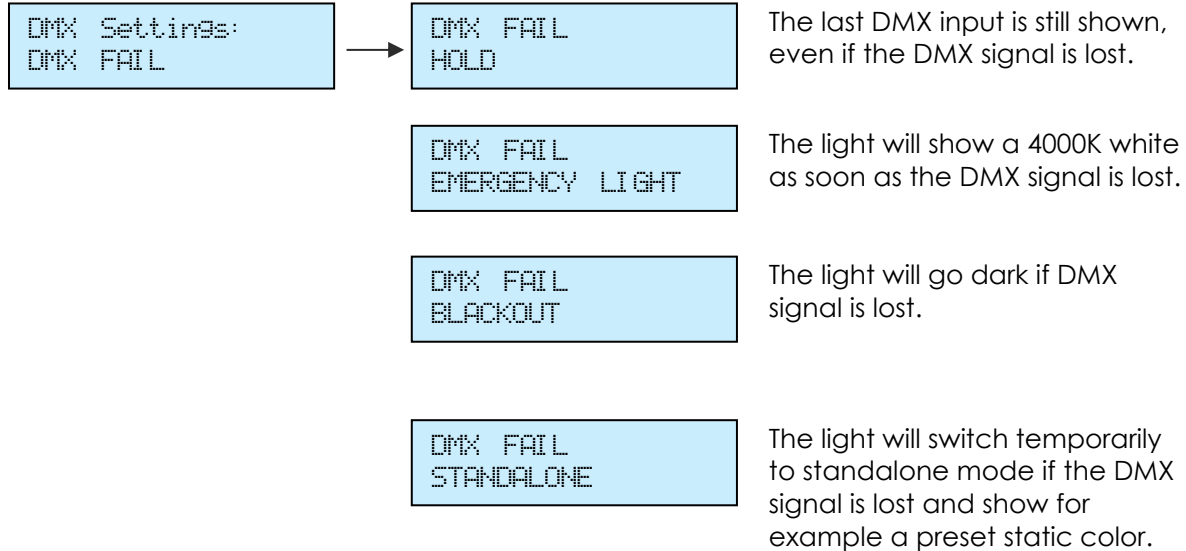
DMX Settings:
DMX FAIL

DMX FAIL
HOLD

The last DMX input is still shown, even if the DMX signal is lost.

DMX FAIL
EMERGENCY LIGHT

The light will show a 4000K white as soon as the DMX signal is lost.

DMX FAIL
BLACKOUT

The light will go dark if DMX signal is lost.

DMX FAIL
STANDALONE

The light will switch temporarily to standalone mode if the DMX signal is lost and show for example a preset static color.